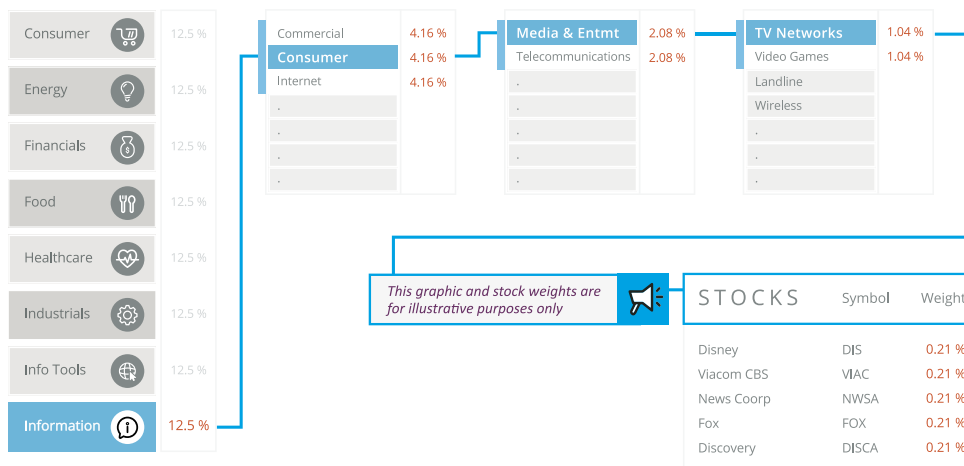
Consumer 12.5 %
Energy 12.5 %
Financials 12.5 %
Food 12.5 %
Healthcare 12.5 %
Industrials 12.5 %
Info Tools 12.5 %
Information 12.5 %

Commercial 4.16 %
Consumer 4.16 %
Internet 4.16 %
.
.
.
.

Media & Entmt 2.08 %
Telecommunications 2.08 %
.
.
.
.
.

TV Networks 1.04 %
Video Games 1.04 %
Landline
Wireless
.
.
.

This graphic and stock weights are for illustrative purposes only

| STOCKS | Symbol | Weight |
|---|---|---|
| Disney | DIS | 0.21 % |
| Viacom CBS | VIAC | 0.21 % |
| News Coorp | NWSA | 0.21 % |
| Fox | FOX | 0.21 % |
| Discovery | DISCA | 0.21 % |